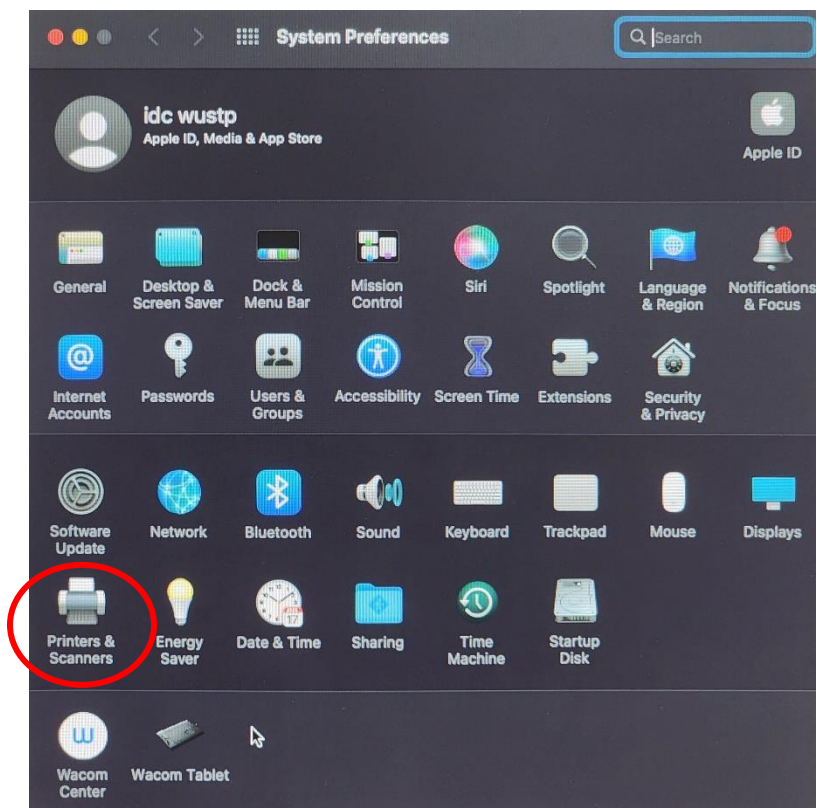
System Preferences

Search

idc wustp
Apple ID, Media & App Store

Apple ID

General
Desktop & Screen Saver
Dock & Menu Bar
Mission Control
Siri
Spotlight
Language & Region
Notifications & Focus

Internet Accounts
Passwords
Users & Groups
Accessibility
Screen Time
Extensions
Security & Privacy

Software Update
Network
Bluetooth
Sound
Keyboard
Trackpad
Mouse
Displays

Printers & Scanners
Energy Saver
Date & Time
Sharing
Time Machine
Startup Disk

Wacom Center
Wacom Tablet